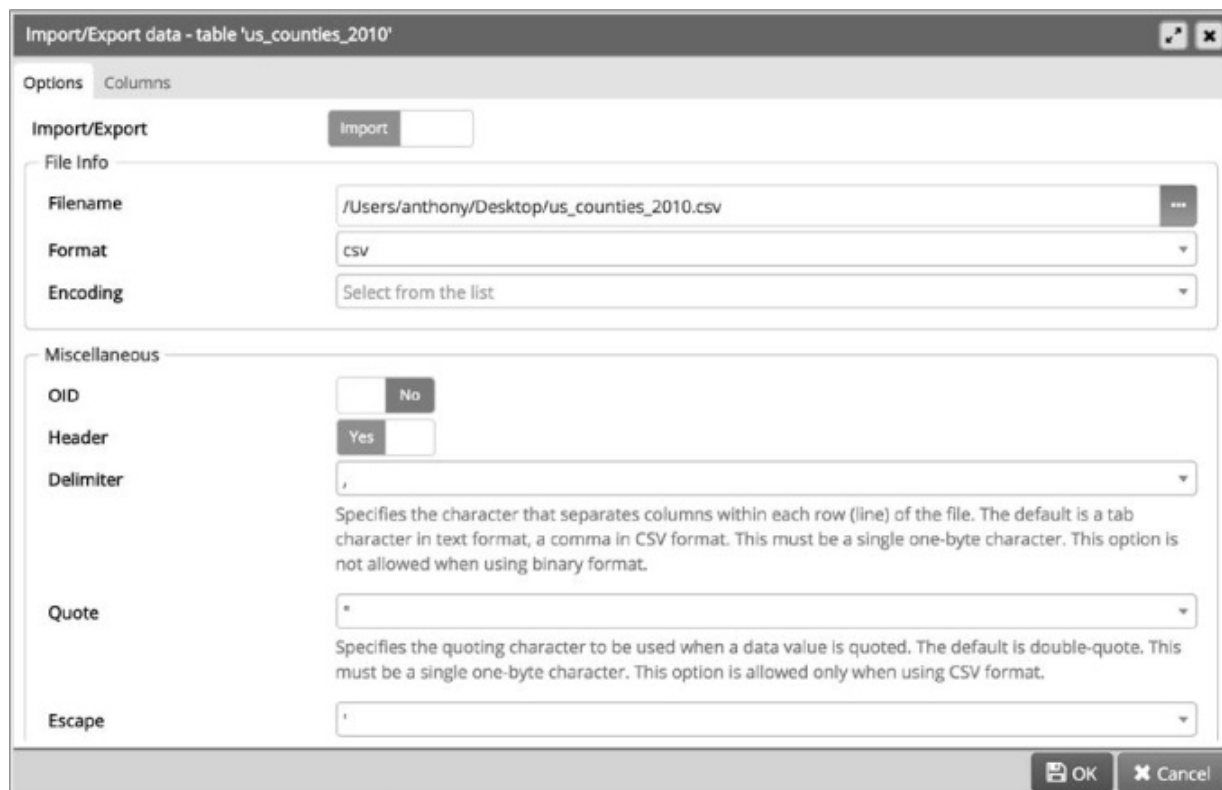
Import/Export data - table 'us_counties_2010'

Options Columns

Import/Export Import

File Info

Filename /Users/anthony/Desktop/us_counties_2010.csv ...

Format csv

Encoding Select from the list

Miscellaneous

OID No

Header Yes

Delimiter ,

Specifies the character that separates columns within each row (line) of the file. The default is a tab character in text format, a comma in CSV format. This must be a single one-byte character. This option is not allowed when using binary format.

Quote "

Specifies the quoting character to be used when a data value is quoted. The default is double-quote. This must be a single one-byte character. This option is allowed only when using CSV format.

Escape '

OK Cancel